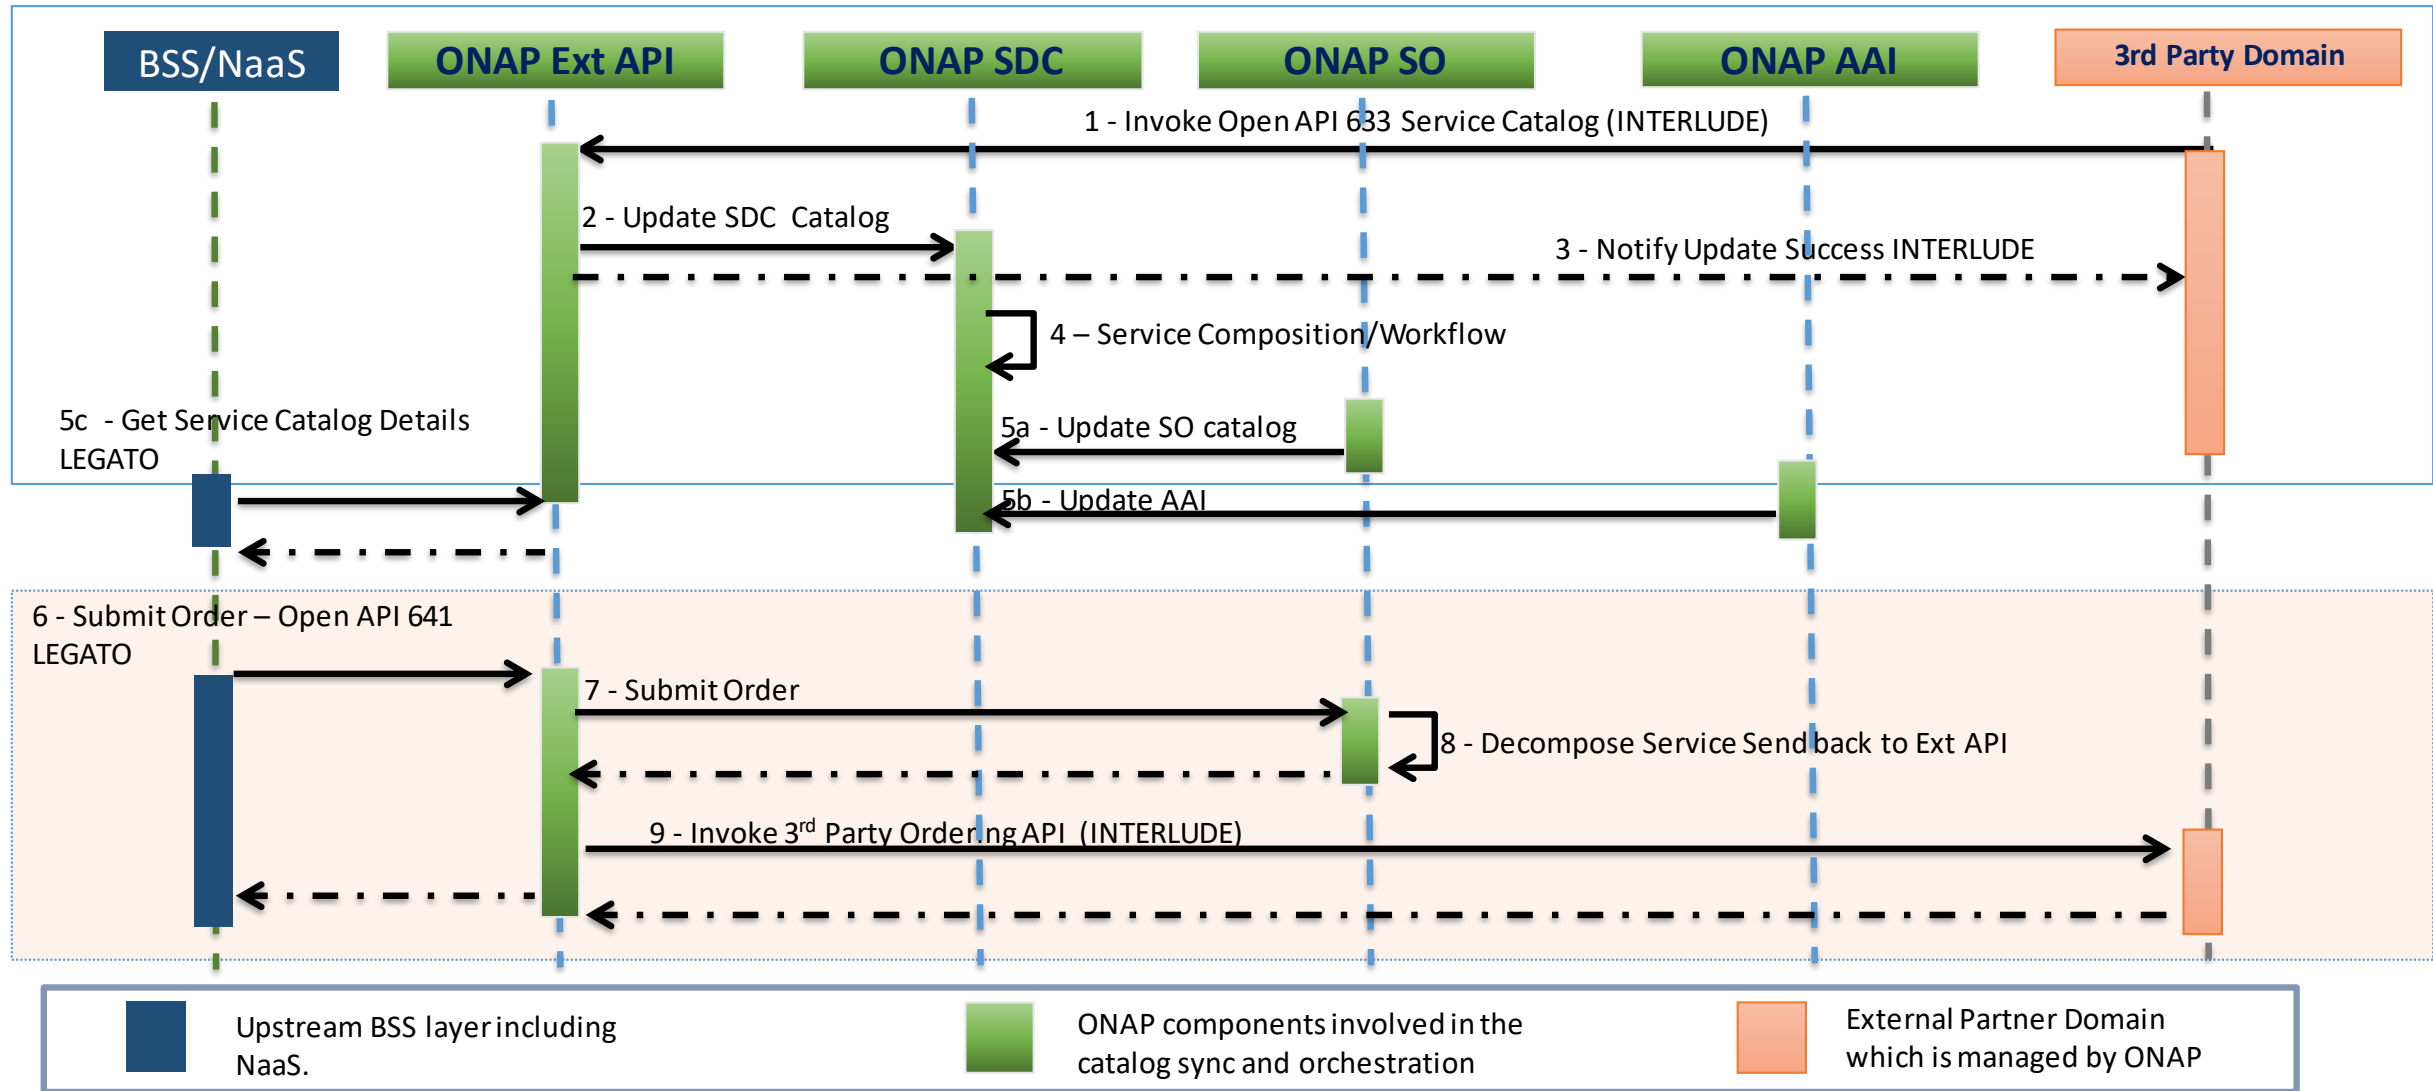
BSS/NaaS

ONAP Ext API

ONAP SDC

ONAP SO

ONAP AAI

3rd Party Domain

1 - Invoke Open API 633 Service Catalog (INTERLUDE)

2 - Update SDC Catalog

3 - Notify Update Success INTERLUDE

4 – Service Composition/Workflow

5c - Get Service Catalog Details LEGATO

5a - Update SO catalog

5b - Update AAI

6 - Submit Order – Open API 641 LEGATO

7 - Submit Order

8 - Decompose Service Send back to Ext API

9 - Invoke 3$^{rd}$ Party Ordering API (INTERLUDE)

Upstream BSS layer including NaaS.

ONAP components involved in the catalog sync and orchestration

External Partner Domain which is managed by ONAP